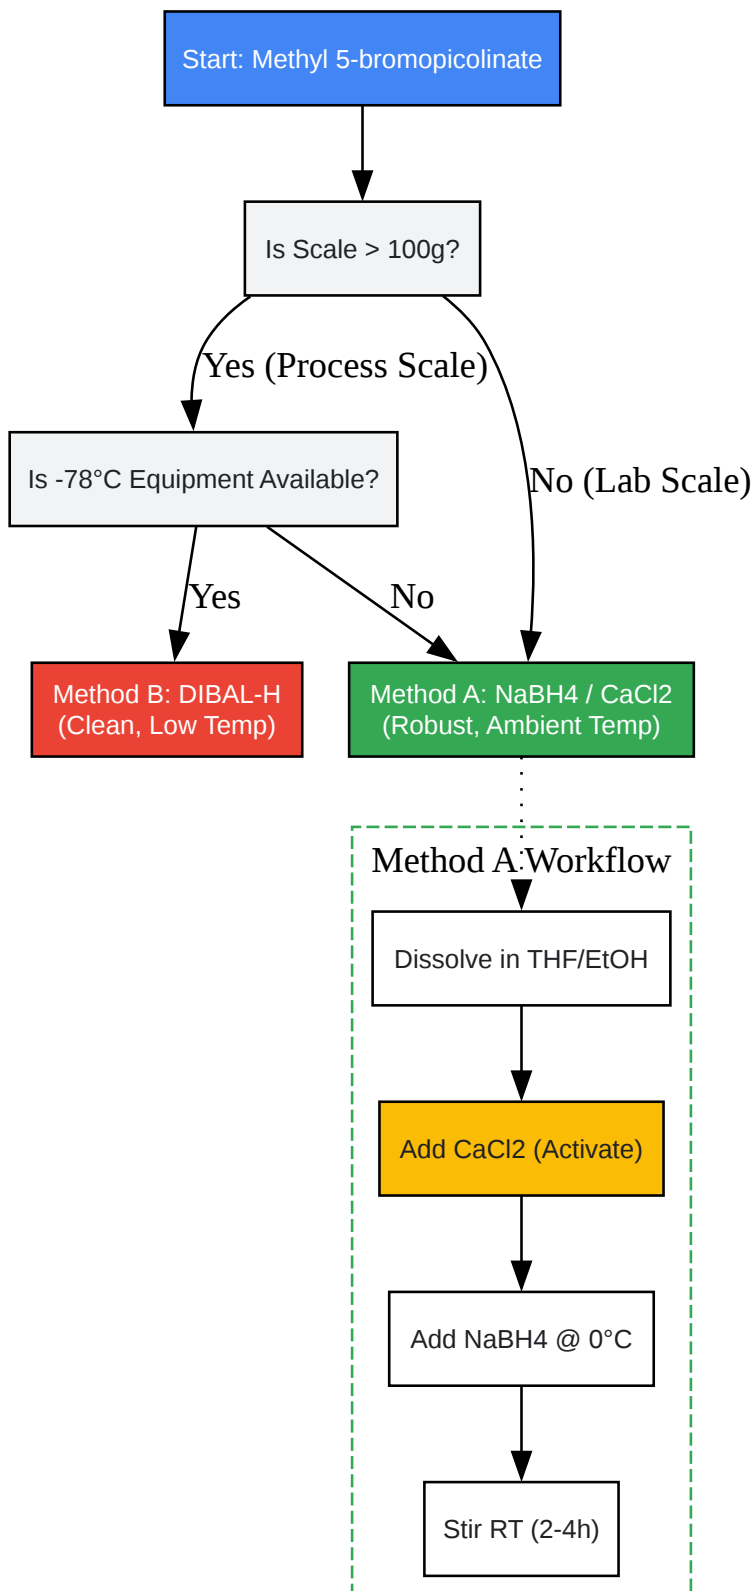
Start: Methyl 5-bromopicolinate

Is Scale > 100g?

Yes (Process Scale)

No (Lab Scale)

Is -78°C Equipment Available?

Yes

No

Method B: DIBAL-H (Clean, Low Temp)

Method A: NaBH4 / CaCl2 (Robust, Ambient Temp)

Method A Workflow

Dissolve in THF/EtOH

Add CaCl2 (Activate)

Add NaBH4 @ 0°C

Stir RT (2-4h)